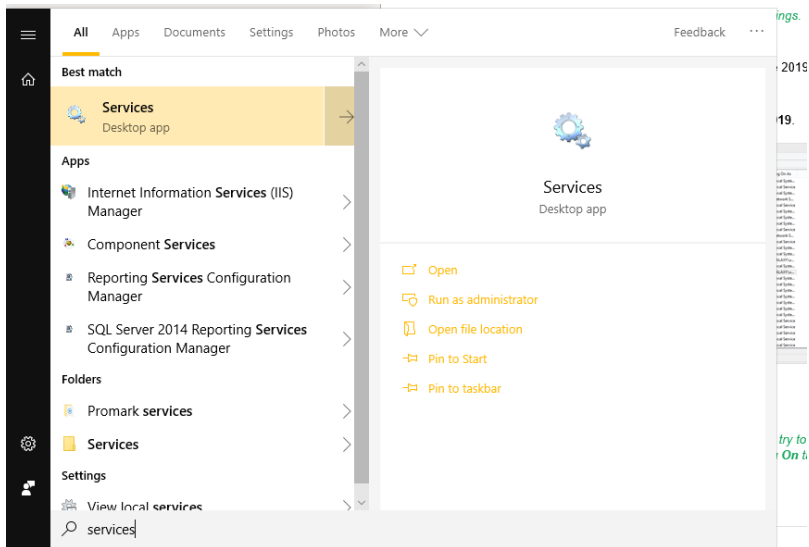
All Apps Documents Settings Photos More Feedback ···

Best match

Services
Desktop app

Apps

Internet Information Services (IIS) Manager

Component Services

Reporting Services Configuration Manager

SQL Server 2014 Reporting Services Configuration Manager

Folders

Promark services

Services

Settings

View local services

services

Services
Desktop app

Open

Run as administrator

Open file location

Pin to Start

Pin to taskbar

ings.

2019

19.

try to

On t